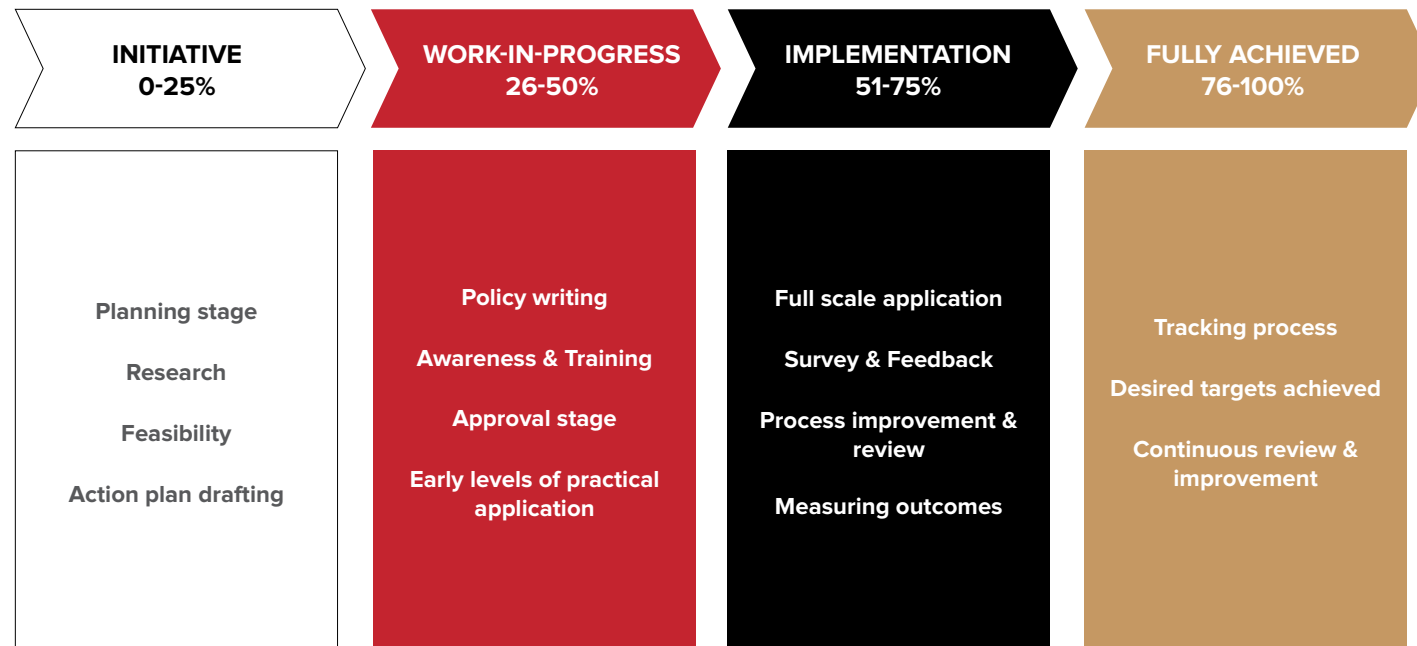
INITIATIVE
0-25%

WORK-IN-PROGRESS
26-50%

IMPLEMENTATION
51-75%

FULLY ACHIEVED
76-100%

Planning stage

Research

Feasibility

Action plan drafting

Policy writing

Awareness & Training

Approval stage

Early levels of practical application

Full scale application

Survey & Feedback

Process improvement & review

Measuring outcomes

Tracking process

Desired targets achieved

Continuous review & improvement